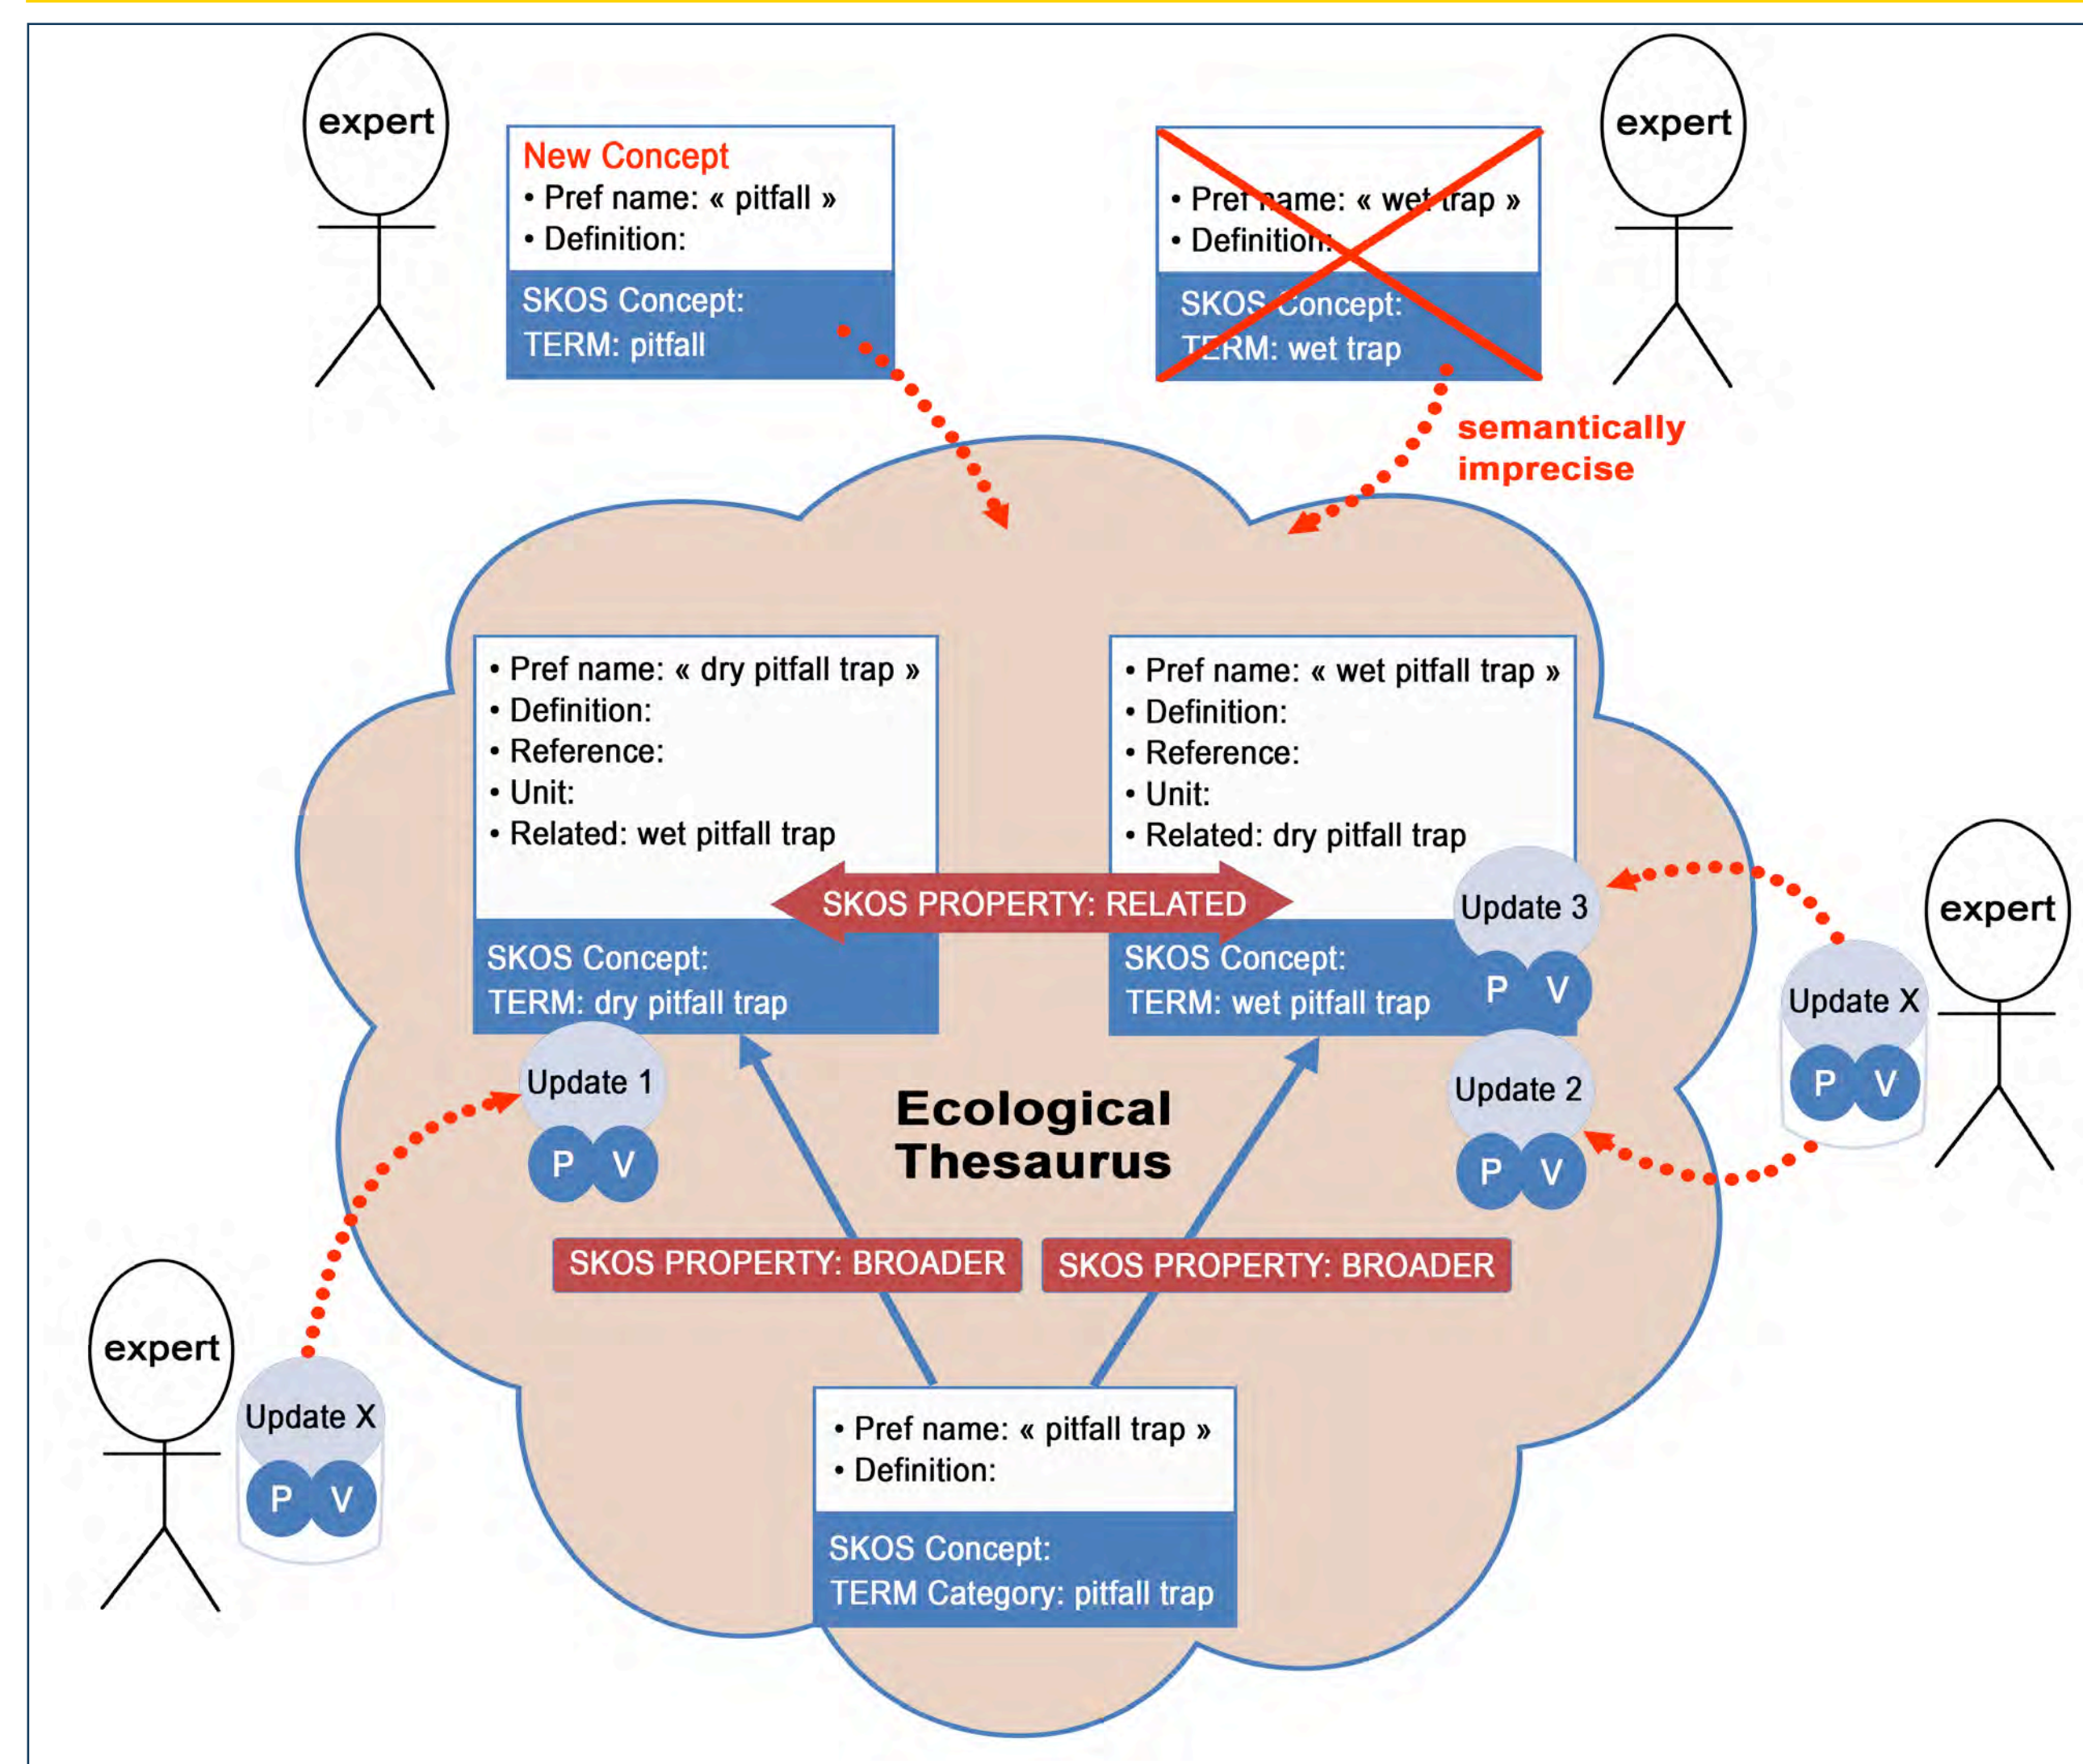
expert

New Concept
• Pref name: « pitfall »
• Definition:
SKOS Concept:
TERM: pitfall

• Pref name: « wet trap »
• Definition:
SKOS Concept:
TERM: wet trap

expert

semantically imprecise

• Pref name: « dry pitfall trap »
• Definition:
• Reference:
• Unit:
• Related: wet pitfall trap
SKOS Concept:
TERM: dry pitfall trap

SKOS PROPERTY: RELATED

• Pref name: « wet pitfall trap »
• Definition:
• Reference:
• Unit:
• Related: dry pitfall trap
SKOS Concept:
TERM: wet pitfall trap

Update 3
P V

expert

Update X
P V

Update 1
P V

Ecological Thesaurus

Update 2
P V

SKOS PROPERTY: BROADER

SKOS PROPERTY: BROADER

expert

Update X
P V

• Pref name: « pitfall trap »
• Definition:
SKOS Concept:
TERM Category: pitfall trap